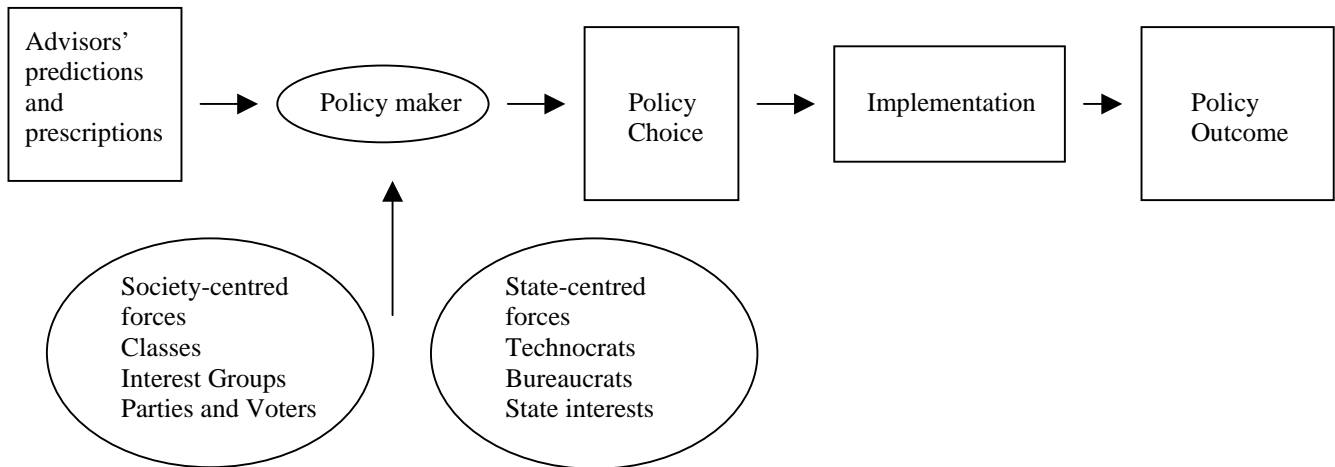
Advisors' predictions and prescriptions

Policy maker

Policy Choice

Implementation

Policy Outcome

Society-centred forces
Classes
Interest Groups
Parties and Voters

State-centred forces
Technocrats
Bureaucrats
State interests